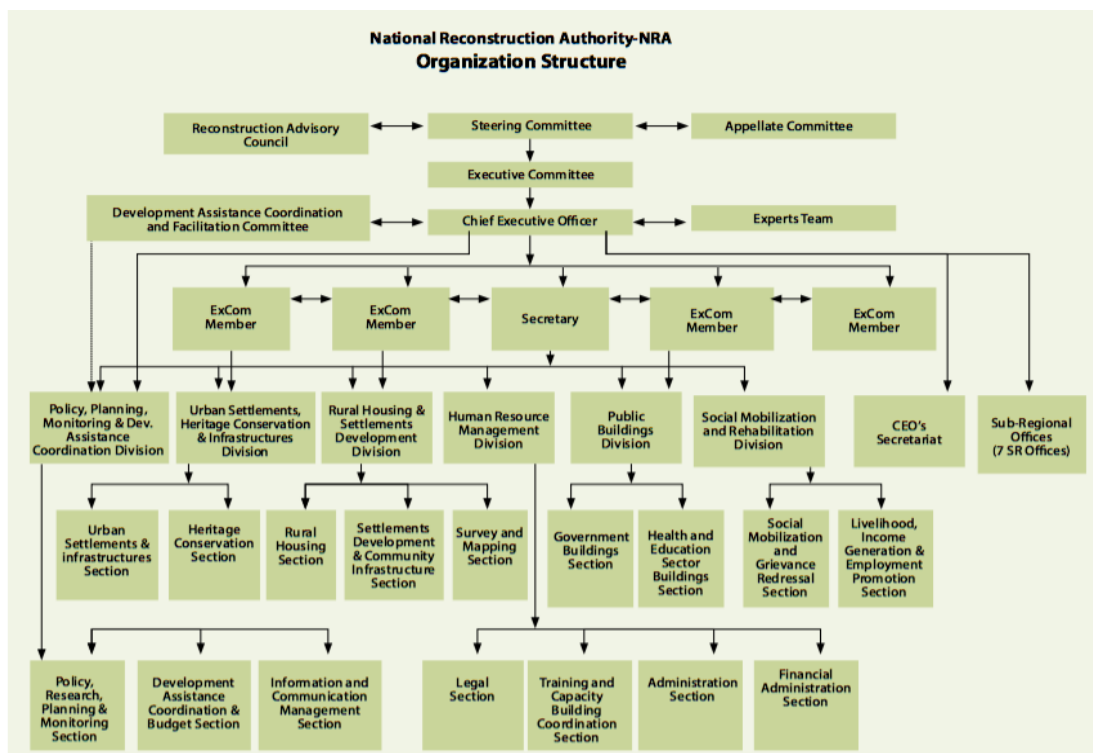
National Reconstruction Authority-NRA
Organization Structure

Reconstruction Advisory Council

Steering Committee

Appellate Committee

Executive Committee

Development Assistance Coordination and Facilitation Committee

Chief Executive Officer

Experts Team

ExCom Member

ExCom Member

Secretary

ExCom Member

ExCom Member

Policy, Planning, Monitoring & Dev. Assistance Coordination Division

Urban Settlements, Heritage Conservation & Infrastructures Division

Rural Housing & Settlements Development Division

Human Resource Management Division

Public Buildings Division

Social Mobilization and Rehabilitation Division

CEO's Secretariat

Sub-Regional Offices (7 SR Offices)

Urban Settlements & infrastructures Section

Heritage Conservation Section

Rural Housing Section

Settlements Development & Community Infrastructure Section

Survey and Mapping Section

Government Buildings Section

Health and Education Sector Buildings Section

Social Mobilization and Grievance Redressal Section

Livelihood, Income Generation & Employment Promotion Section

Policy, Research, Planning & Monitoring Section

Development Assistance Coordination & Budget Section

Information and Communication Management Section

Legal Section

Training and Capacity Building Coordination Section

Administration Section

Financial Administration Section